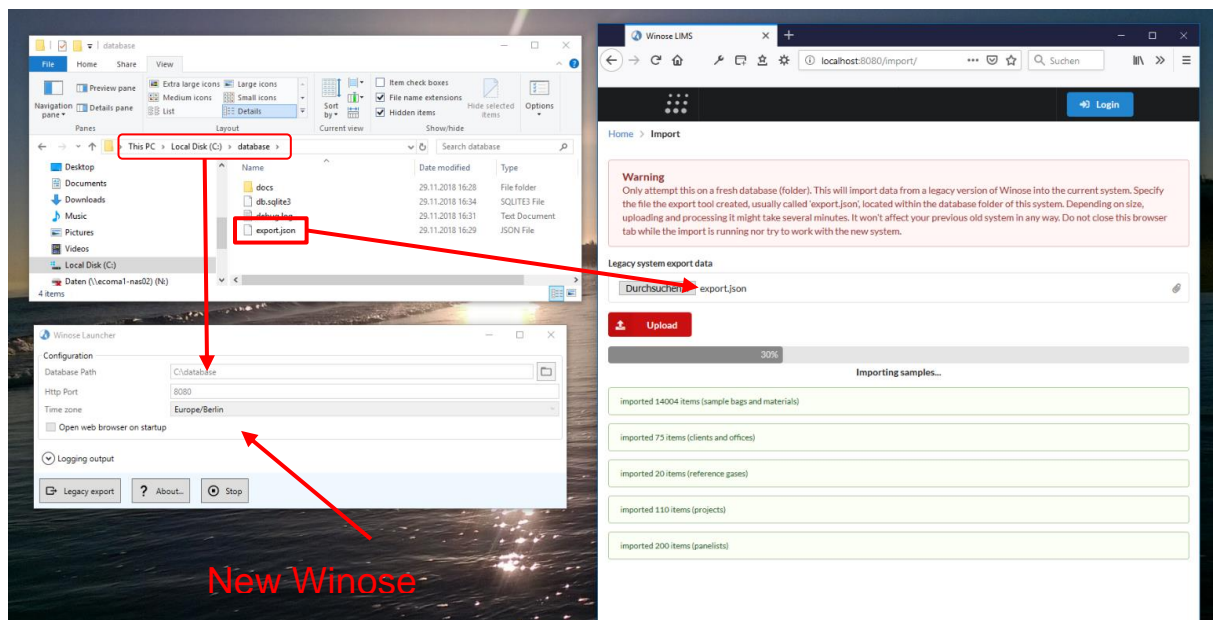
database

File Home Share View

Navigation pane
Preview pane
Details pane
Panes

Extra large icons
Large icons
Medium icons
Small icons
List
Details
Layout

Sort by
Current view

Item check boxes
File name extensions
Hidden items
Hide selected items
Show/hide

Options

This PC › Local Disk (C:) › database ›

Search database

Desktop
Documents
Downloads
Music
Pictures
Videos
Local Disk (C:)
Daten (\\ecoma1-nas02) (N:)

4 items

| Name | Date modified | Type |
|---|---|---|
| docs | 29.11.2018 16:28 | File folder |
| db.sqlite3 | 29.11.2018 16:34 | SQLITE3 File |
| debug.log | 29.11.2018 16:31 | Text Document |
| export.json | 29.11.2018 16:29 | JSON File |

Winose Launcher

Configuration
Database Path C:\database
Http Port 8080
Time zone Europe/Berlin
Open web browser on startup

Logging output

Legacy export
About...
Stop

New Winose

Winose LIMS

localhost:8080/import/

Suchen

Login

Home › Import

Warning
Only attempt this on a fresh database (folder). This will import data from a legacy version of Winose into the current system. Specify the file the export tool created, usually called 'export.json', located within the database folder of this system. Depending on size, uploading and processing it might take several minutes. It won't affect your previous old system in any way. Do not close this browser tab while the import is running nor try to work with the new system.

Legacy system export data
Durchsuchen... export.json

Upload

30%
Importing samples...

imported 14004 items (sample bags and materials)
imported 75 items (clients and offices)
imported 20 items (reference gases)
imported 110 items (projects)
imported 200 items (panelists)